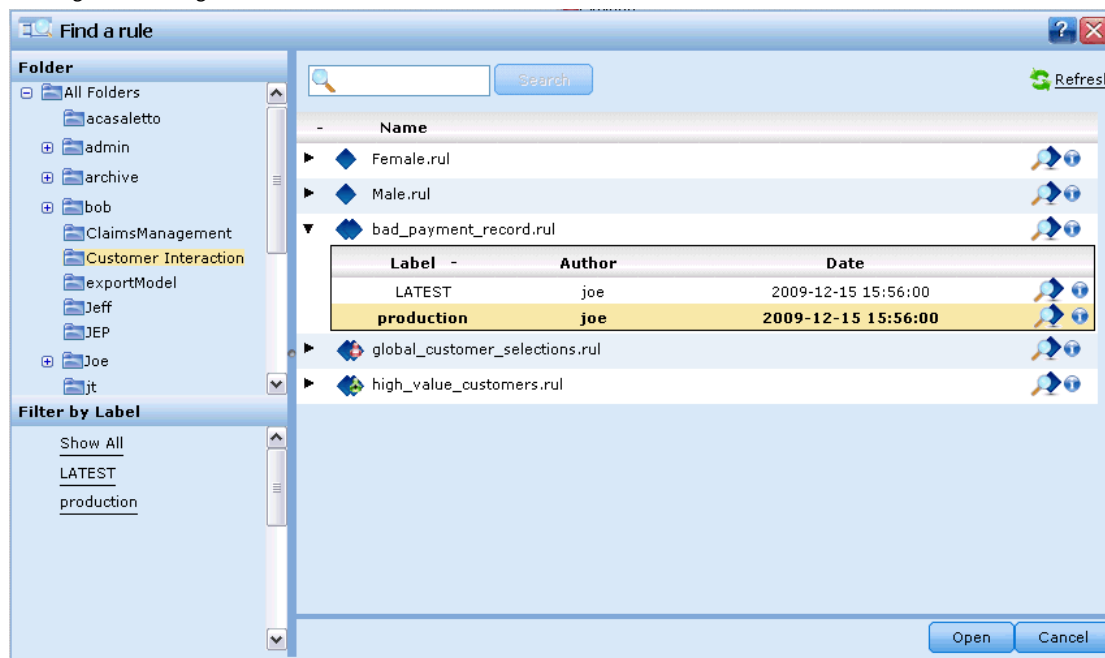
Find a rule

Folder
All Folders
acasaletto
admin
archive
bob
ClaimsManagement
Customer Interaction
exportModel
Jeff
JEP
Joe
jt

Filter by Label
Show All
LATEST
production

Search
Refresh

| - | Name |
|---|---|
| | Female.rul |
| | Male.rul |
| | bad_payment_record.rul |

| Label - | Author | Date |
|---|---|---|
| LATEST | joe | 2009-12-15 15:56:00 |
| production | joe | 2009-12-15 15:56:00 |

global_customer_selections.rul
high_value_customers.rul

Open
Cancel